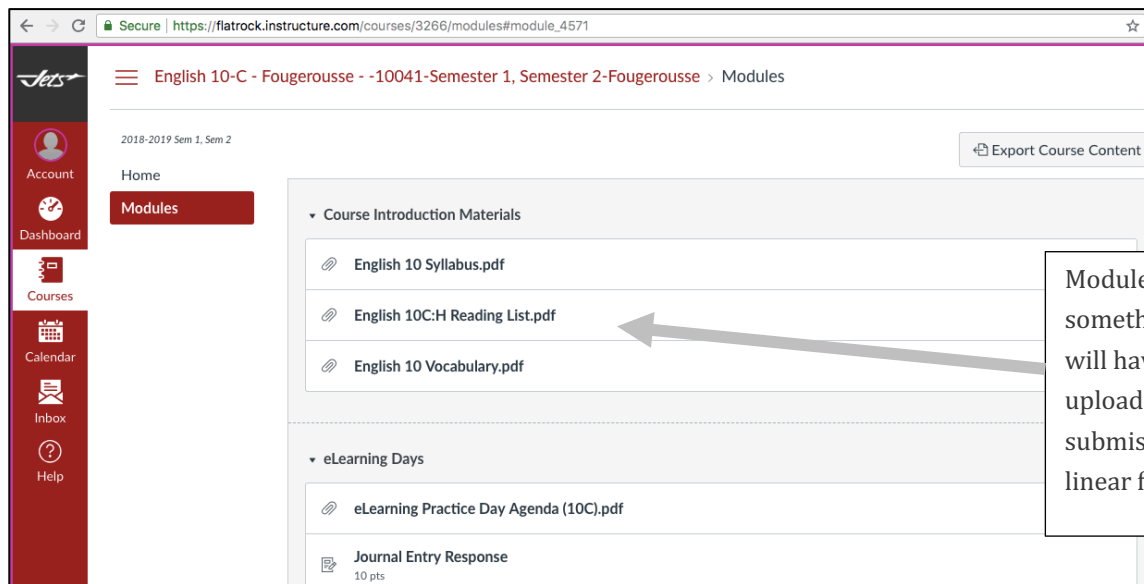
Secure | https://flatrock.instructure.com/courses/3266/modules#module_4571

Jets

Account

Dashboard

Courses

Calendar

Inbox

Help

English 10-C - Fougerousse - -10041-Semester 1, Semester 2-Fougerousse › Modules

2018-2019 Sem 1, Sem 2

Home

Modules

Export Course Content

Course Introduction Materials

English 10 Syllabus.pdf

English 10C:H Reading List.pdf

English 10 Vocabulary.pdf

eLearning Days

eLearning Practice Day Agenda (10C).pdf

Journal Entry Response
10 pts

Module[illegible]
someth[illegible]
will hav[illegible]
upload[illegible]
submis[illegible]
linear f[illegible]